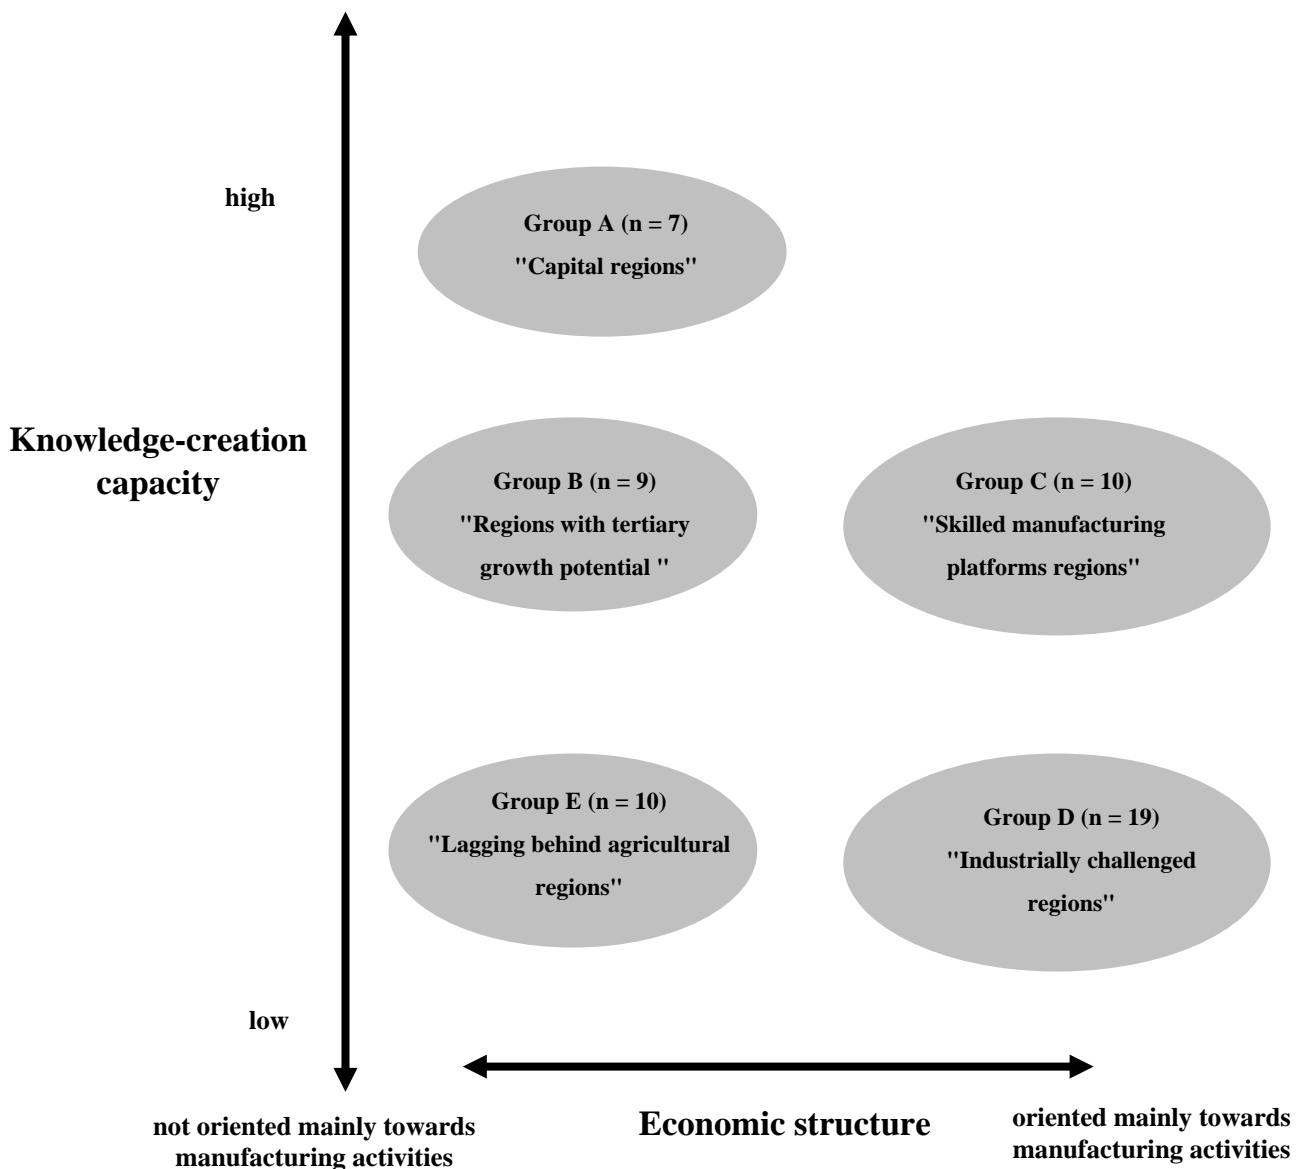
high

Knowledge-creation capacity

low

Group A (n = 7)
"Capital regions"

Group B (n = 9)
"Regions with tertiary growth potential "

Group C (n = 10)
"Skilled manufacturing platforms regions"

Group E (n = 10)
"Lagging behind agricultural regions"

Group D (n = 19)
"Industrially challenged regions"

not oriented mainly towards manufacturing activities

Economic structure

oriented mainly towards manufacturing activities